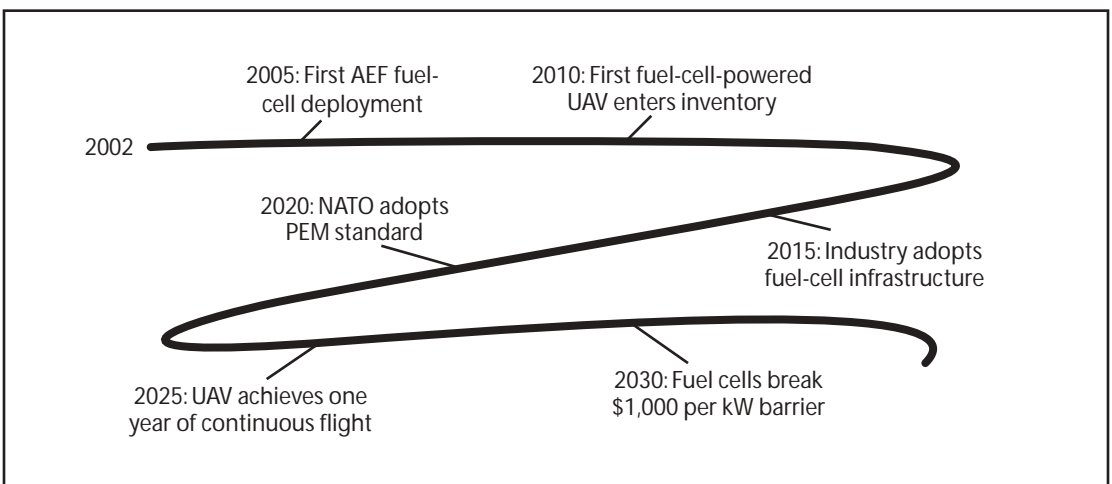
2005: First AEF fuel-cell deployment

2010: First fuel-cell-powered UAV enters inventory

2002

2020: NATO adopts PEM standard

2015: Industry adopts fuel-cell infrastructure

2025: UAV achieves one year of continuous flight

2030: Fuel cells break \$1,000 per kW barrier